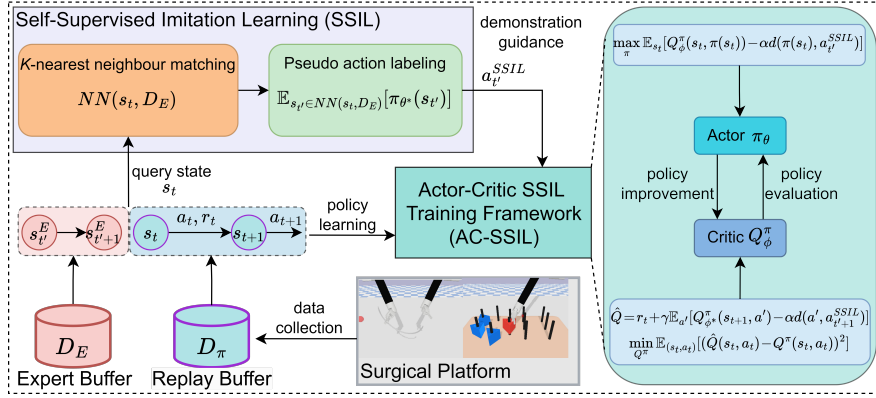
Self-Supervised Imitation Learning (SSIL)

$K$-nearest neighbour matching

$NN(s_t, D_E)$

Pseudo action labeling

$\mathbb{E}_{s_{t'} \in NN(s_t, D_E)}[\pi_{\theta^*}(s_{t'})]$

demonstration guidance

$a_{t'}^{SSIL}$

query state $s_t$

$s_{t'}^E$ $s_{t'+1}^E$

$s_t$ $a_t, r_t$ $s_{t+1}$ $a_{t+1}$

policy learning

Actor-Critic SSIL Training Framework (AC-SSIL)

$D_E$

Expert Buffer

$D_\pi$

Replay Buffer

data collection

Surgical Platform

$\max_{\pi} \mathbb{E}_{s_t}[Q_\phi^\pi(s_t, \pi(s_t)) - \alpha d(\pi(s_t), a_{t'}^{SSIL})]$

Actor $\pi_\theta$

policy improvement

policy evaluation

Critic $Q_\phi^\pi$

$\hat{Q} = r_t + \gamma \mathbb{E}_{a'}[Q_{\phi^*}^\pi(s_{t+1}, a') - \alpha d(a', a_{t'+1}^{SSIL})]$

$\min_{Q^\pi} \mathbb{E}_{(s_t, a_t)}[(\hat{Q}(s_t, a_t) - Q^\pi(s_t, a_t))^2]$